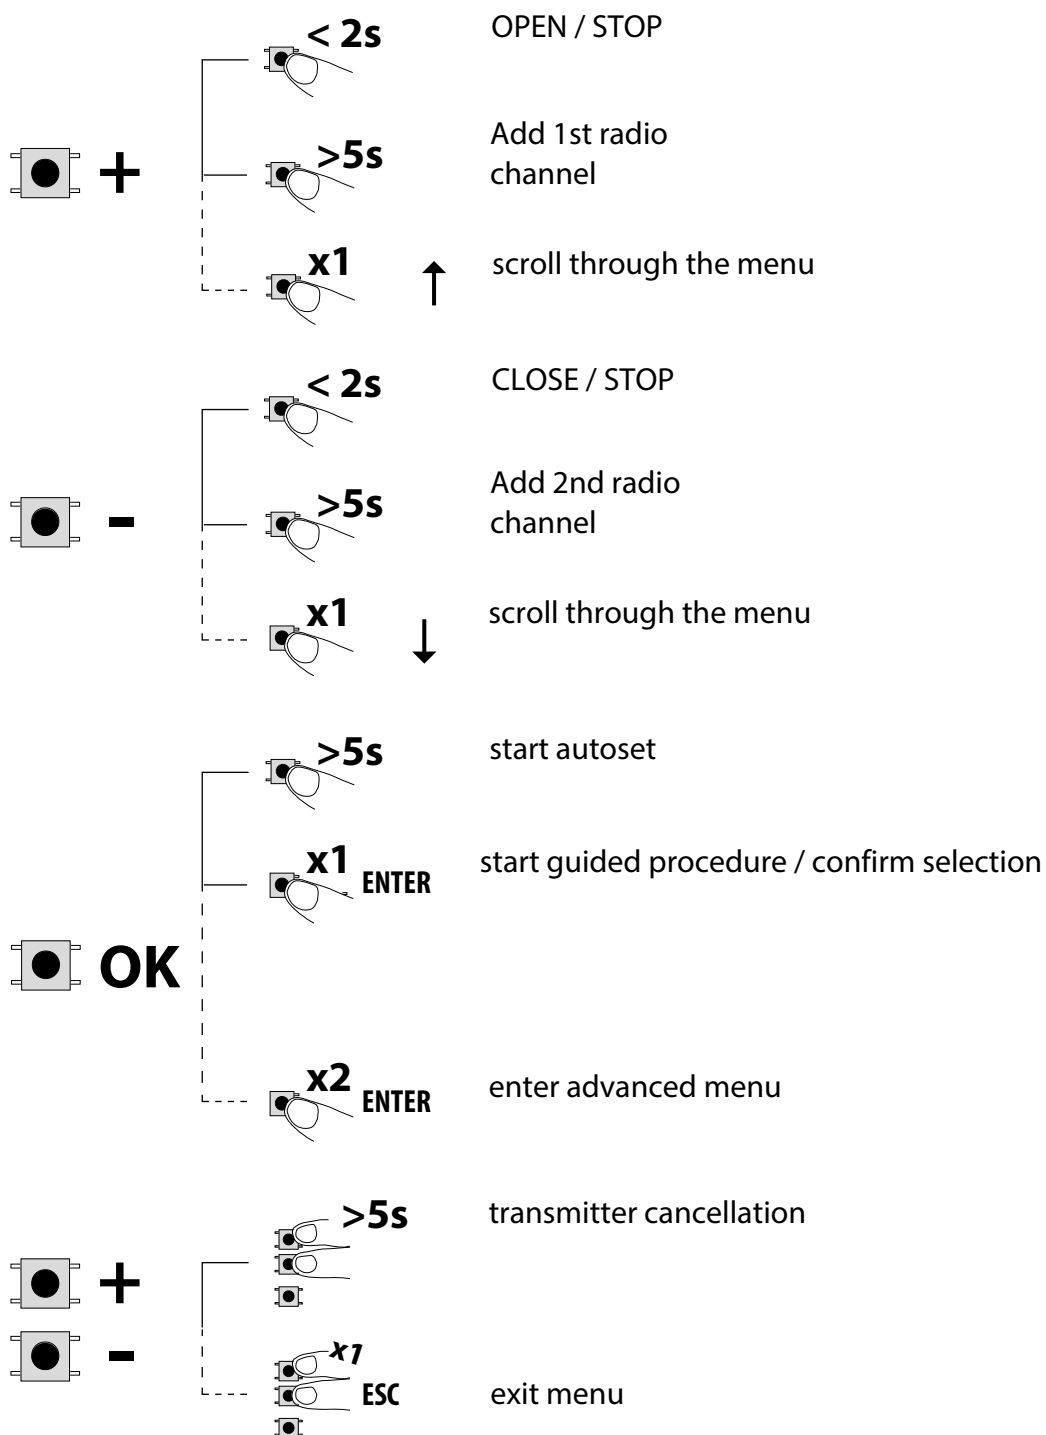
+

< 2s OPEN / STOP

>5s Add 1st radio channel

x1 scroll through the menu

-

< 2s CLOSE / STOP

>5s Add 2nd radio channel

x1 scroll through the menu

OK

>5s start autoset

x1 ENTER start guided procedure / confirm selection

x2 ENTER enter advanced menu

+
-

>5s transmitter cancellation

x1 ESC exit menu